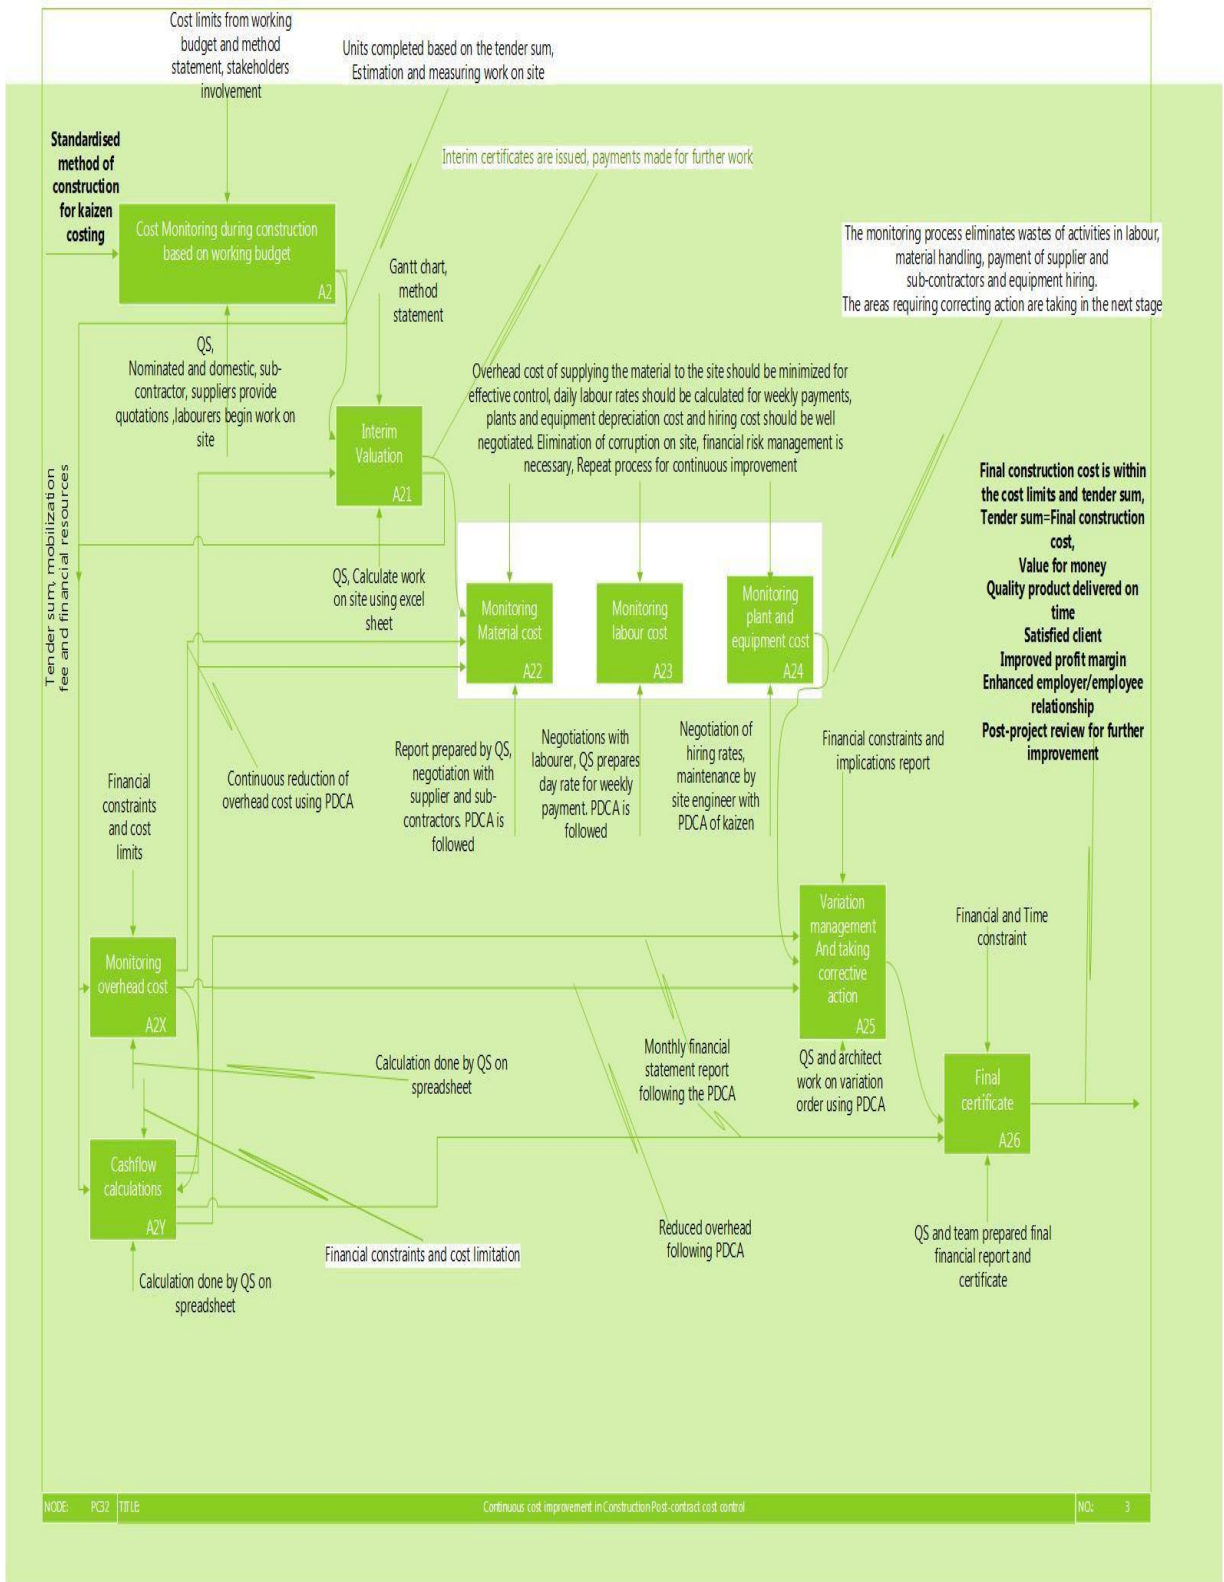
Cost limits from working budget and method statement, stakeholders involvement

Units completed based on the tender sum, Estimation and measuring work on site

Standardised method of construction for kaizen costing

Interim certificates are issued, payments made for further work

Cost Monitoring during construction based on working budget
A2

The monitoring process eliminates wastes of activities in labour, material handling, payment of supplier and sub-contractors and equipment hiring.
The areas requiring correcting action are taking in the next stage

Gantt chart, method statement

QS, Nominated and domestic, sub-contractor, suppliers provide quotations ,labourers begin work on site

Interim Valuation
A21

Overhead cost of supplying the material to the site should be minimized for effective control, daily labour rates should be calculated for weekly payments, plants and equipment depreciation cost and hiring cost should be well negotiated. Elimination of corruption on site, financial risk management is necessary, Repeat process for continuous improvement

Final construction cost is within the cost limits and tender sum, Tender sum=Final construction cost,
Value for money
Quality product delivered on time
Satisfied client
Improved profit margin
Enhanced employer/employee relationship
Post-project review for further improvement

Tender sum, mobilization fee and financial resources

QS, Calculate work on site using excel sheet

Monitoring Material cost
A22

Monitoring labour cost
A23

Monitoring plant and equipment cost
A24

Financial constraints and cost limits

Continuous reduction of overhead cost using PDCA

Report prepared by QS, negotiation with supplier and sub-contractors. PDCA is followed

Negotiations with labourer, QS prepares day rate for weekly payment. PDCA is followed

Negotiation of hiring rates, maintenance by site engineer with PDCA of kaizen

Financial constraints and implications report

Variation management And taking corrective action
A25

Financial and Time constraint

Monitoring overhead cost
A2X

Calculation done by QS on spreadsheet

Monthly financial statement report following the PDCA

QS and architect work on variation order using PDCA

Final certificate
A26

Cashflow calculations
A2Y

Reduced overhead following PDCA

Financial constraints and cost limitation

QS and team prepared final financial report and certificate

Calculation done by QS on spreadsheet

NODE: PC32 TITLE: Continuous cost improvement in Construction Post-contract cost control NO.: 3